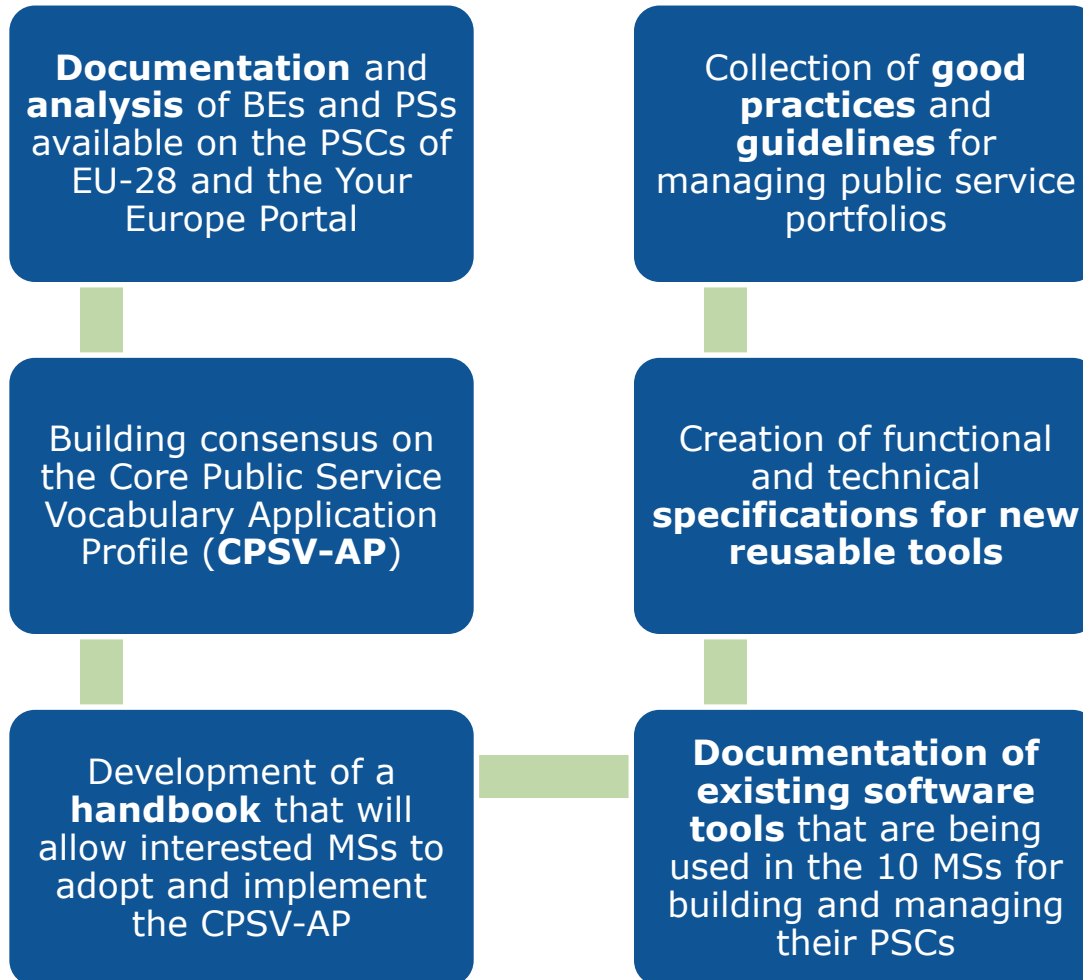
Documentation and analysis of BEs and PSs available on the PSCs of EU-28 and the Your Europe Portal

Building consensus on the Core Public Service Vocabulary Application Profile (CPSV-AP)

Development of a handbook that will allow interested MSs to adopt and implement the CPSV-AP

Documentation of existing software tools that are being used in the 10 MSs for building and managing their PSCs

Creation of functional and technical specifications for new reusable tools

Collection of good practices and guidelines for managing public service portfolios